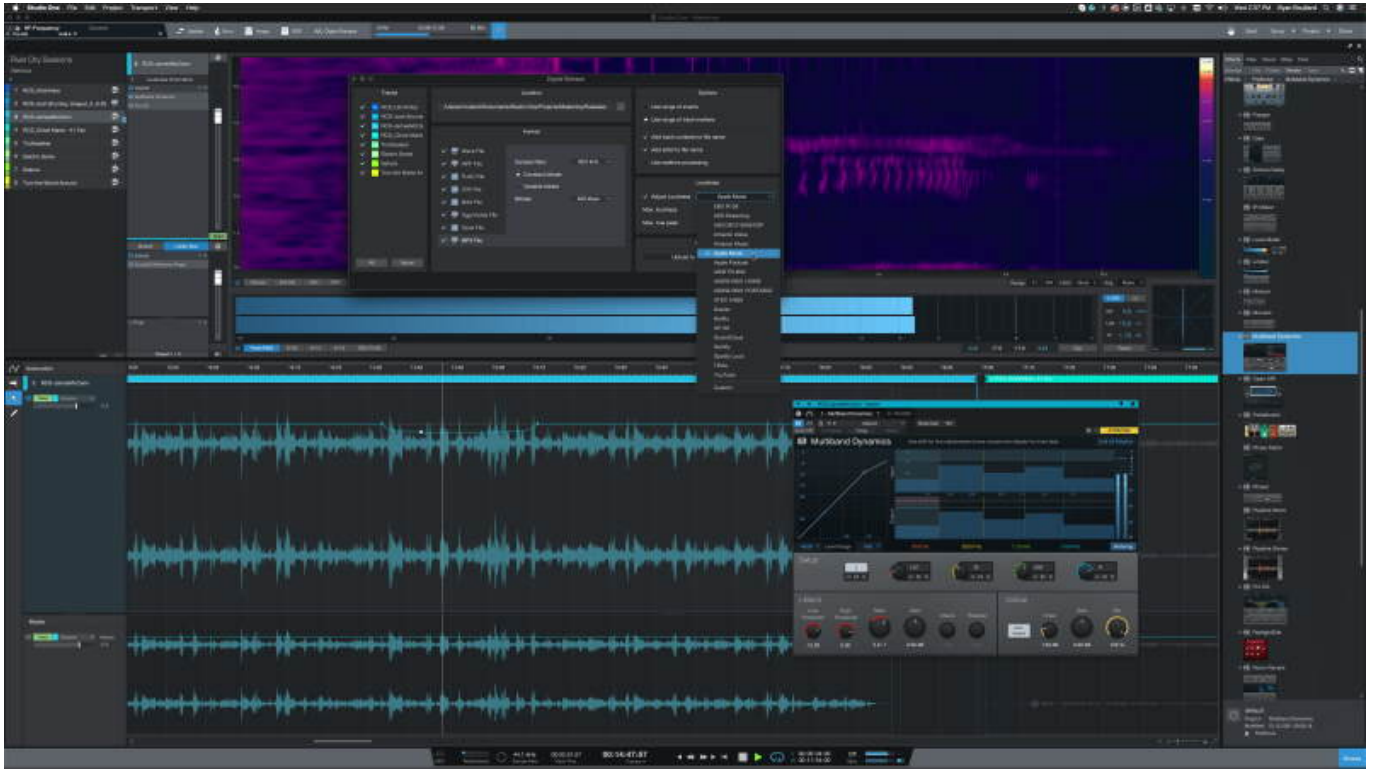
Studio One File Edit Project Transport View Help

River City Sessions

Tracks

Location

Format

Options

Loudness

WAV File

MP3 File

Sample Rate

Bit Depth

Use range of events

Use range of loop markers

Add track number to file name

Add artist to file name

Adjust Loudness

Audio Book

OK

Cancel

Multiband Dynamics

00:14:47:87